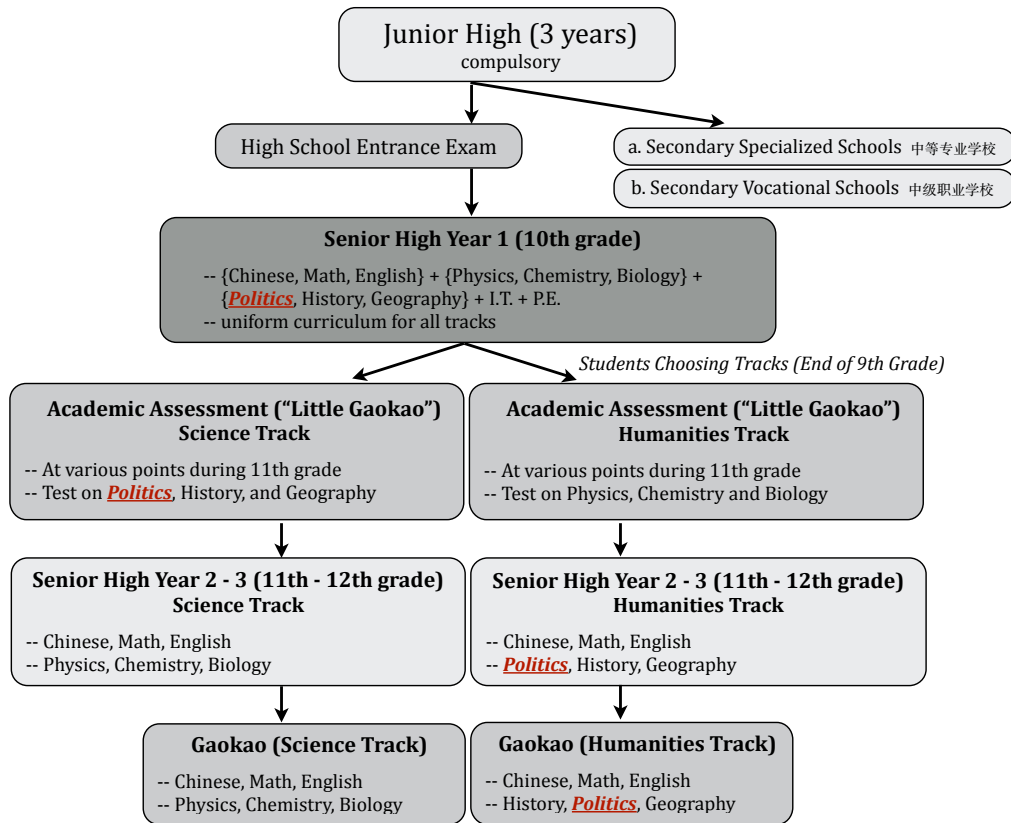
Junior High (3 years)
compulsory

High School Entrance Exam

a. Secondary Specialized Schools 中等专业学校

b. Secondary Vocational Schools 中级职业学校

Senior High Year 1 (10th grade)
-- {Chinese, Math, English} + {Physics, Chemistry, Biology} + {Politics, History, Geography} + I.T. + P.E.
-- uniform curriculum for all tracks

Students Choosing Tracks (End of 9th Grade)

Academic Assessment ("Little Gaokao")
Science Track
-- At various points during 11th grade
-- Test on Politics, History, and Geography

Academic Assessment ("Little Gaokao")
Humanities Track
-- At various points during 11th grade
-- Test on Physics, Chemistry and Biology

Senior High Year 2 - 3 (11th - 12th grade)
Science Track
-- Chinese, Math, English
-- Physics, Chemistry, Biology

Senior High Year 2 - 3 (11th - 12th grade)
Humanities Track
-- Chinese, Math, English
-- Politics, History, Geography

Gaokao (Science Track)
-- Chinese, Math, English
-- Physics, Chemistry, Biology

Gaokao (Humanities Track)
-- Chinese, Math, English
-- History, Politics, Geography